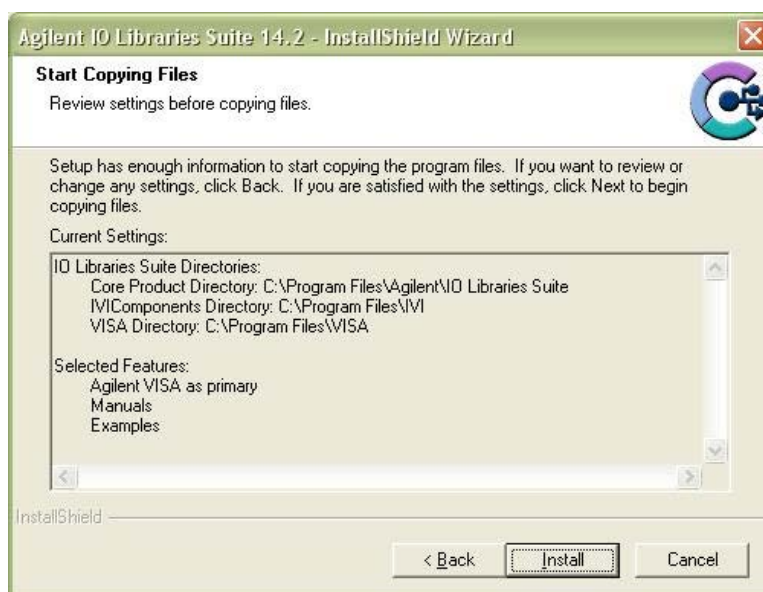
Agilent IO Libraries Suite 14.2 - InstallShield Wizard

Start Copying Files

Review settings before copying files.

Setup has enough information to start copying the program files. If you want to review or change any settings, click Back. If you are satisfied with the settings, click Next to begin copying files.

Current Settings:

IO Libraries Suite Directories:
Core Product Directory: C:\Program Files\Agilent\IO Libraries Suite
IVIComponents Directory: C:\Program Files\IVI
VISA Directory: C:\Program Files\VISA

Selected Features:
Agilent VISA as primary
Manuals
Examples

InstallShield

< Back
Install
Cancel